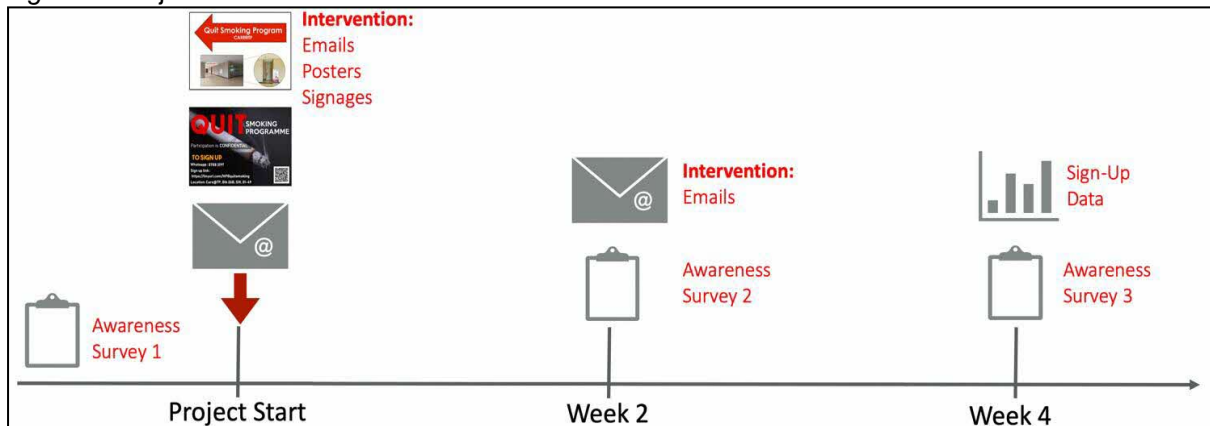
Quit Smoking Program

Intervention:
Emails
Posters
Signages

QUIT SMOKING PROGRAMME
Participation is CONFIDENTIAL
TO SIGN UP

Intervention:
Emails

Sign-Up Data

Awareness Survey 1

Awareness Survey 2

Awareness Survey 3

Project Start

Week 2

Week 4